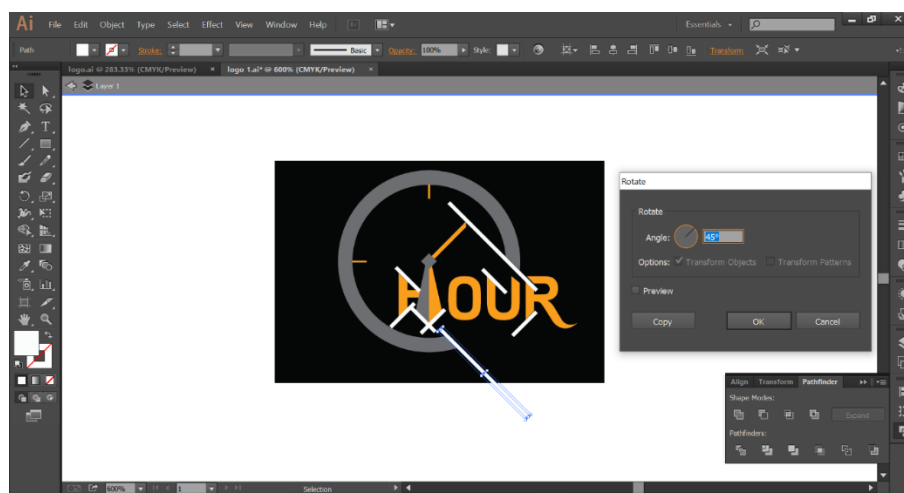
Ai File Edit Object Type Select Effect View Window Help

Essentials

Path

Stroke:

Basic

Opacity: 100%

Style:

Transform

logo.ai @ 283.33% (CMYK/Preview) ×

logo 1.ai* @ 600% (CMYK/Preview) ×

Layer 1

HOUR

Rotate

Rotate

Angle: 45°

Options: Transform Objects Transform Patterns

Preview

Copy

OK

Cancel

Align Transform Pathfinder

Shape Modes:

Expand

Pathfinders:

600%

1

Selection